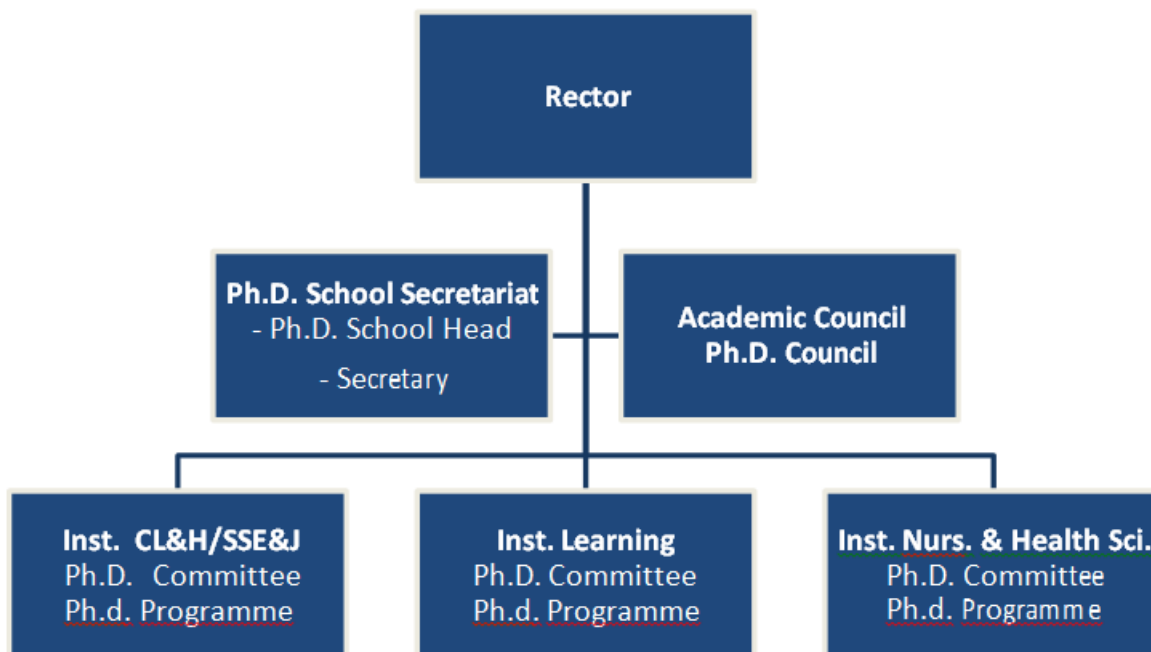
Rector

Ph.D. School Secretariat
- Ph.D. School Head
- Secretary

Academic Council
Ph.D. Council

Inst. CL&H/SSE&J
Ph.D. Committee
Ph.d. Programme

Inst. Learning
Ph.D. Committee
Ph.d. Programme

Inst. Nurs. & Health Sci.
Ph.D. Committee
Ph.d. Programme